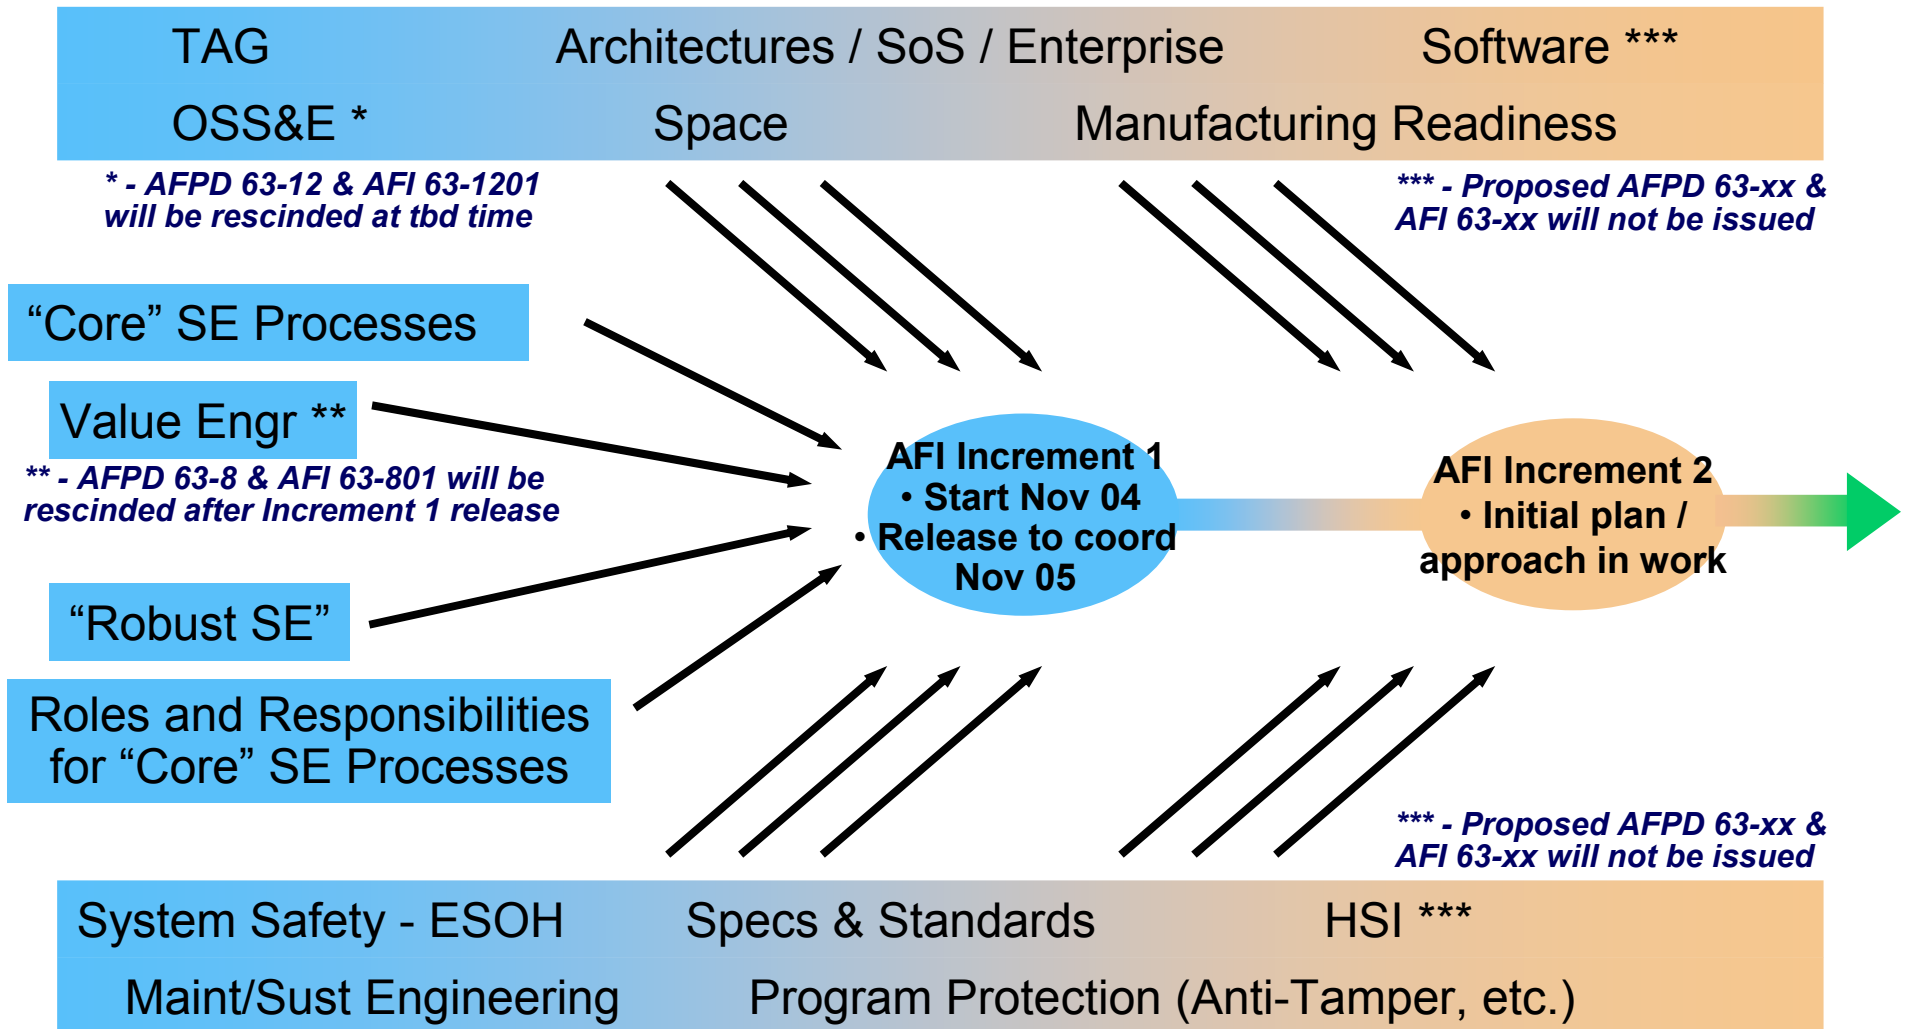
TAG Architectures / SoS / Enterprise Software ***

OSS&E * Space Manufacturing Readiness

* - AFPD 63-12 & AFI 63-1201 will be rescinded at tbd time

*** - Proposed AFPD 63-xx & AFI 63-xx will not be issued

“Core” SE Processes

Value Engr **

** - AFPD 63-8 & AFI 63-801 will be rescinded after Increment 1 release

“Robust SE”

Roles and Responsibilities for “Core” SE Processes

AFI Increment 1
• Start Nov 04
• Release to coord Nov 05

AFI Increment 2
• Initial plan / approach in work

*** - Proposed AFPD 63-xx & AFI 63-xx will not be issued

System Safety - ESOH Specs & Standards HSI ***

Maint/Sust Engineering Program Protection (Anti-Tamper, etc.)